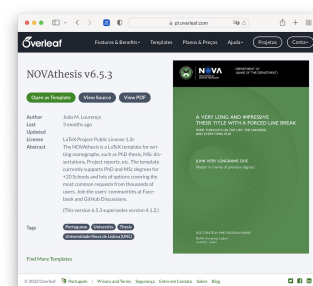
pt.overleaf.com

Overleaf Features & Benefits Templates Planos e Preços Ajuda Projetos Conta

NOVAthesis v6.5.3

Open as Template View Source View PDF

Author João M. Lourenço
Last Updated 3 months ago
License LaTeX Project Public License 1.3c
Abstract The NOVAthesis is a LaTeX template for writing monographs, such as PhD thesis, MSc dissertations, Project reports, etc. The template currently supports PhD and MSc degrees for +20 Schools and lots of options, covering the most common requests from thousands of users. Join the users' communities at Facebook and GitHub Discussions.

(This version 6.5.3 supersedes version 4.1.2.)

Tags Portuguese University Thesis Universidade Nova de Lisboa (UNL)

Find More Templates

NOVA

DEPARTMENT OF NAME OF THE DEPARTMENT

A VERY LONG AND IMPRESSIVE THESIS TITLE WITH A FORCED LINE BREAK

SOME THOUGHTS ON THE LIFE, THE UNIVERSE AND EVERYTHING ELSE

JOHN HENRY LONGNAME DOE

Master in Name of the Degree

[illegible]

© 2022 Overleaf Português | Privacy and Terms Segurança Entre em Contato Sobre Blog